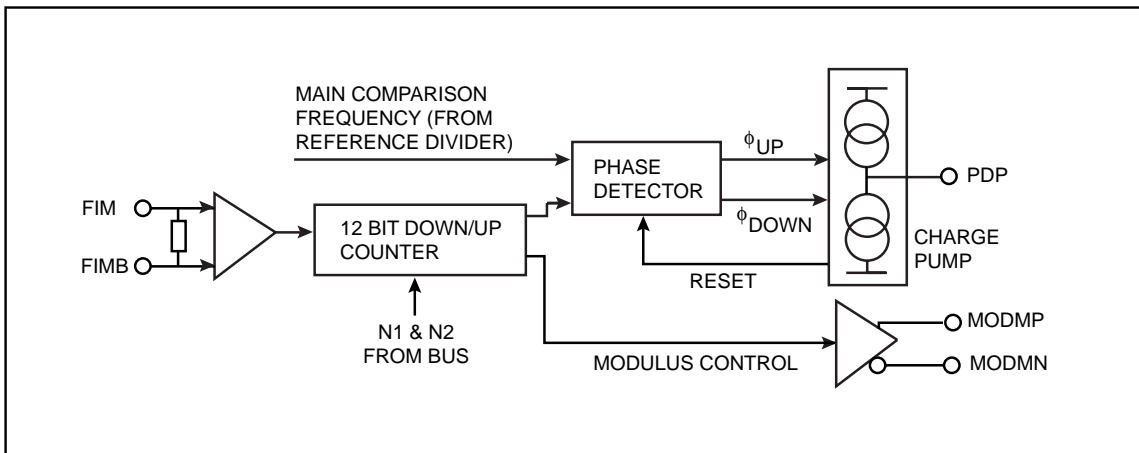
MAIN COMPARISON FREQUENCY (FROM REFERENCE DIVIDER)

FIM

FIMB

12 BIT DOWN/UP COUNTER

N1 & N2 FROM BUS

PHASE DETECTOR

$\phi_{UP}$

$\phi_{DOWN}$

RESET

CHARGE PUMP

PDP

MODULUS CONTROL

MODMP

MODMN